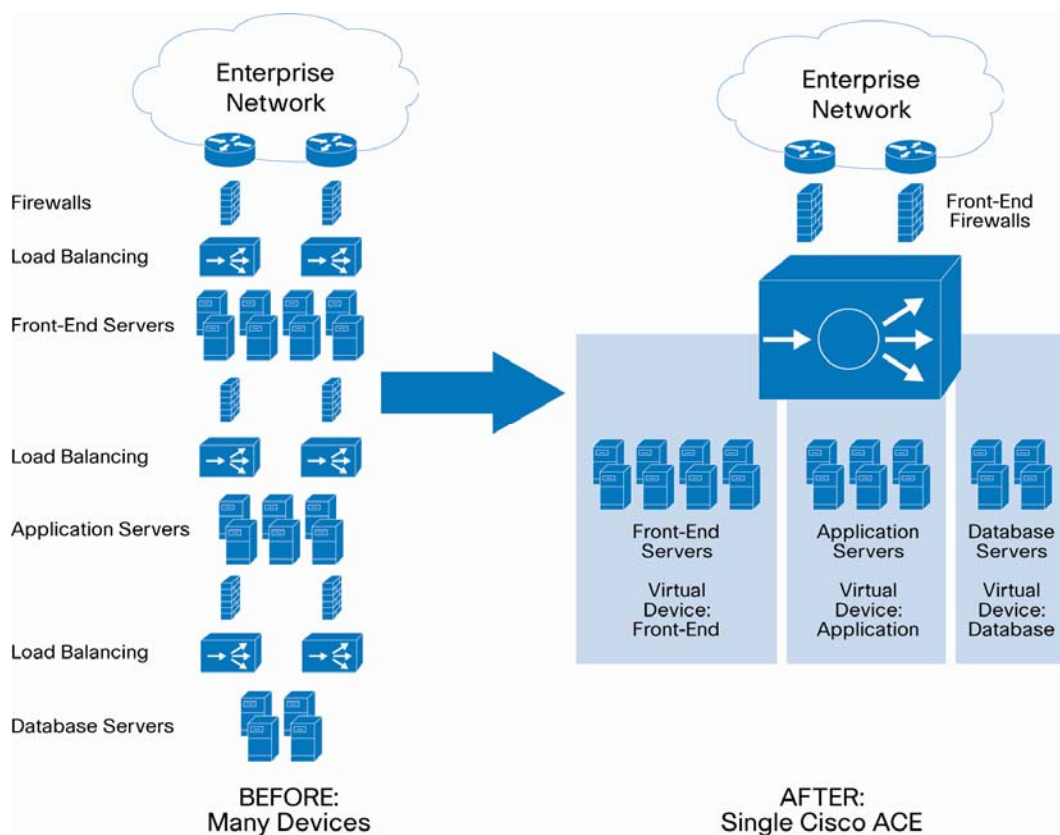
Enterprise Network

Firewalls

Load Balancing

Front-End Servers

Load Balancing

Application Servers

Load Balancing

Database Servers

BEFORE:
Many Devices

Enterprise Network

Front-End Firewalls

Front-End Servers

Virtual Device: Front-End

Application Servers

Virtual Device: Application

Database Servers

Virtual Device: Database

AFTER:
Single Cisco ACE